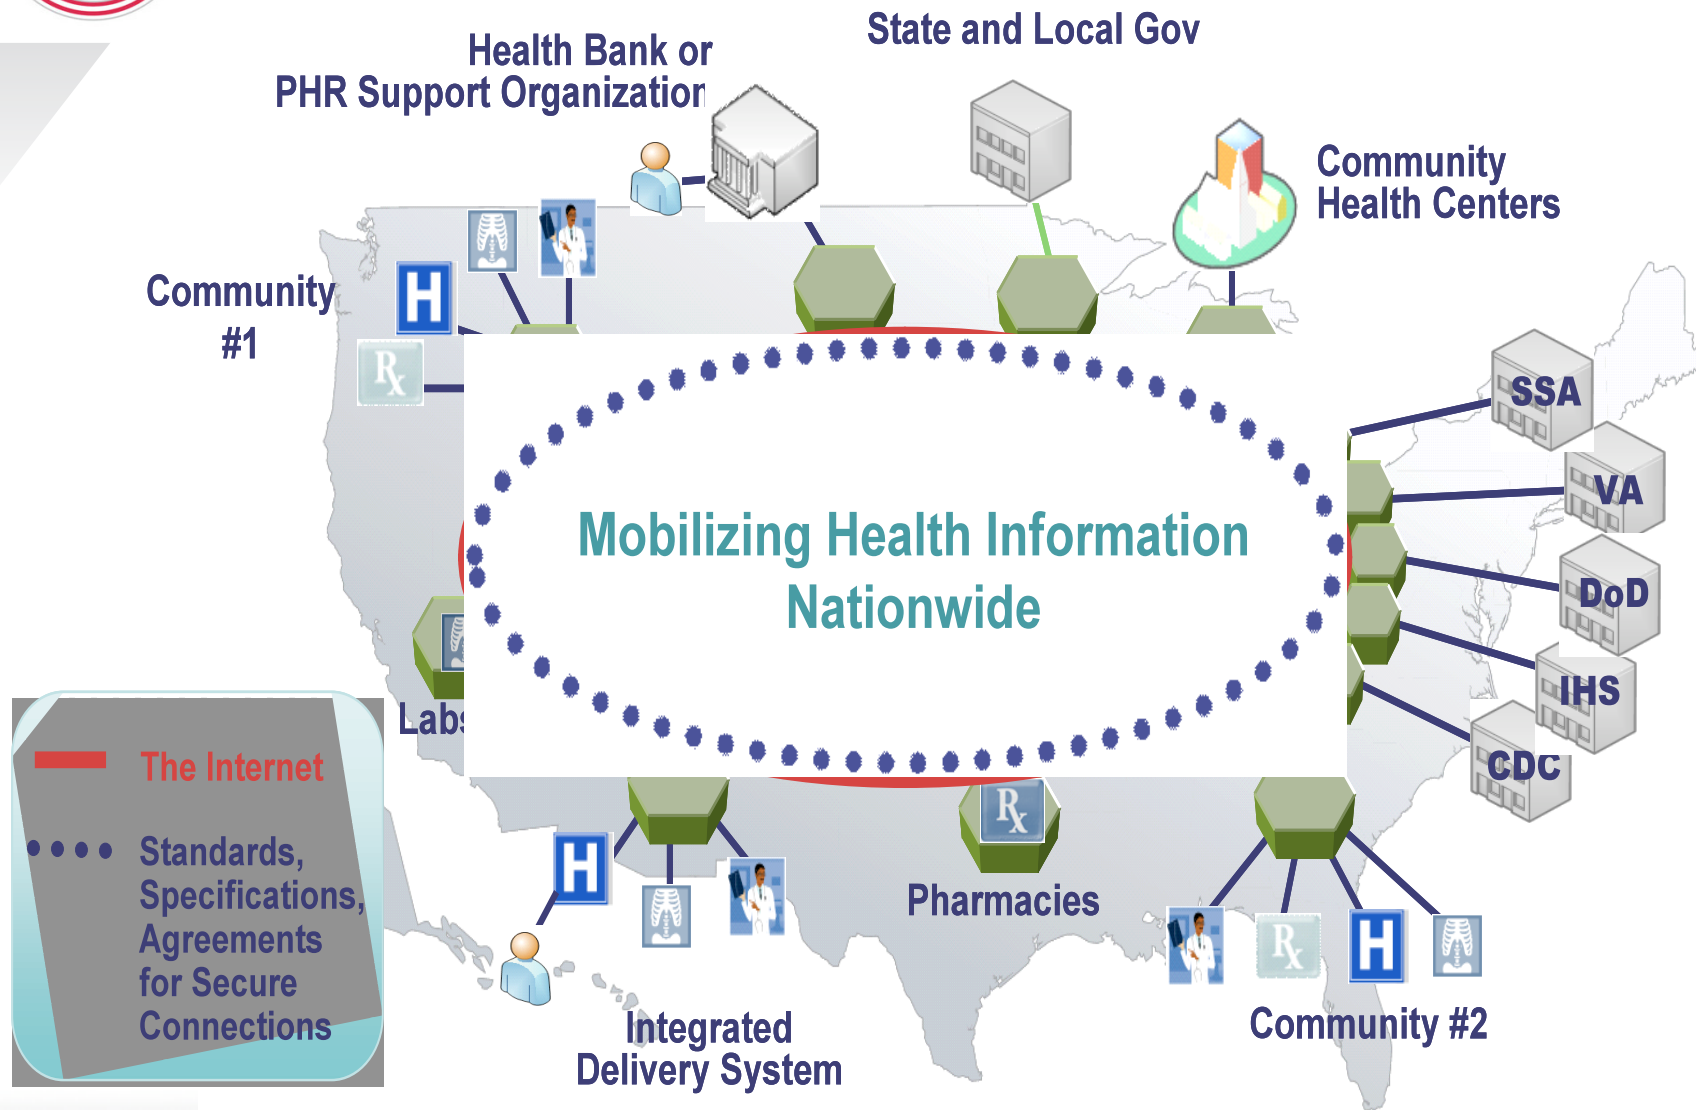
Health Bank or
PHR Support Organization

State and Local Gov

Community
Health Centers

Community
#1

H

$R_x$

SSA

VA

DoD

IHS

CDC

Mobilizing Health Information Nationwide

Labs

The Internet

Standards, Specifications, Agreements for Secure Connections

H

$R_x$

Pharmacies

Integrated
Delivery System

$R_x$

H

Community #2